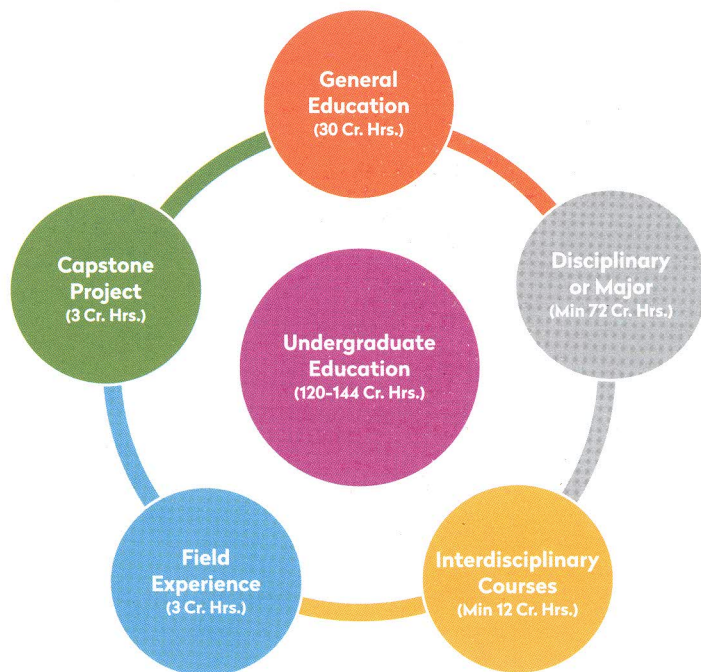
General Education
(30 Cr. Hrs.)

Disciplinary or Major
(Min 72 Cr. Hrs.)

Interdisciplinary Courses
(Min 12 Cr. Hrs.)

Field Experience
(3 Cr. Hrs.)

Capstone Project
(3 Cr. Hrs.)

Undergraduate Education
(120-144 Cr. Hrs.)